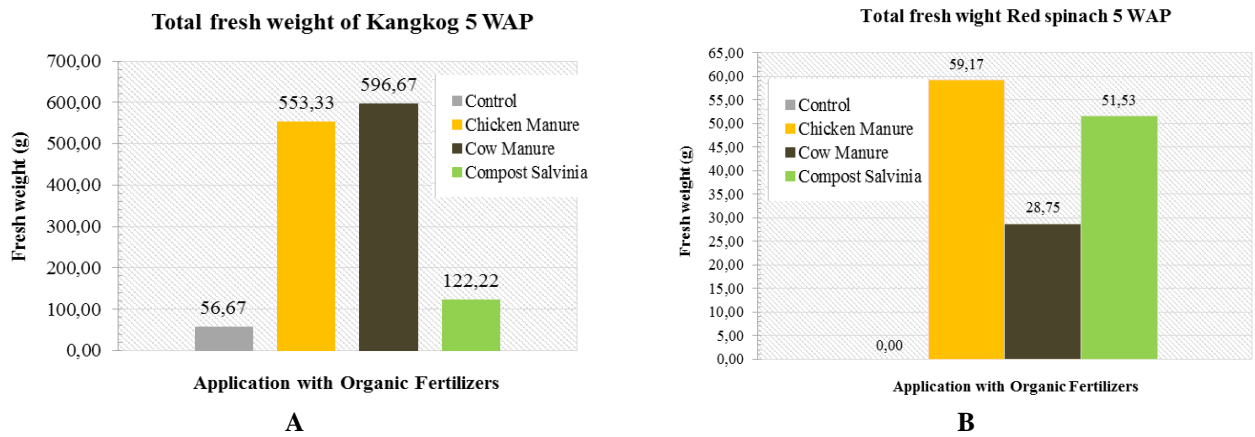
Total fresh weight of Kangkog 5 WAP

Fresh weight (g)

700,00
600,00
500,00
400,00
300,00
200,00
100,00
0,00

56,67
553,33
596,67
122,22

Control
Chicken Manure
Cow Manure
Compost Salvinia

Application with Organic Fertilizers

A

Total fresh wight Red spinach 5 WAP

Fresh weight (g)

65,00
60,00
55,00
50,00
45,00
40,00
35,00
30,00
25,00
20,00
15,00
10,00
5,00
0,00

0,00
59,17
28,75
51,53

Control
Chicken Manure
Cow Manure
Compost Salvinia

Application with Organic Fertilizers

B